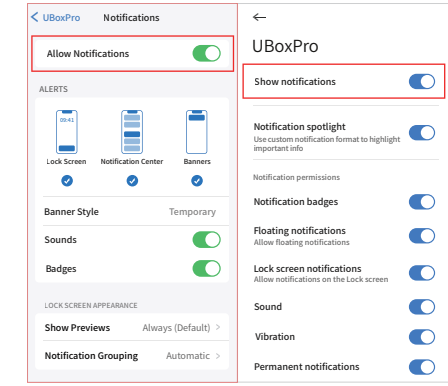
< UBoxPro Notifications

Allow Notifications

ALERTS

09:41

Lock Screen Notification Center Banners

Banner Style Temporary

Sounds

Badges

LOCK SCREEN APPEARANCE

Show Previews Always (Default) >

Notification Grouping Automatic >

←

UBoxPro

Show notifications

Notification spotlight
Use custom notification format to highlight important info

Notification permissions

Notification badges

Floating notifications
Allow floating notifications

Lock screen notifications
Allow notifications on the Lock screen

Sound

Vibration

Permanent notifications